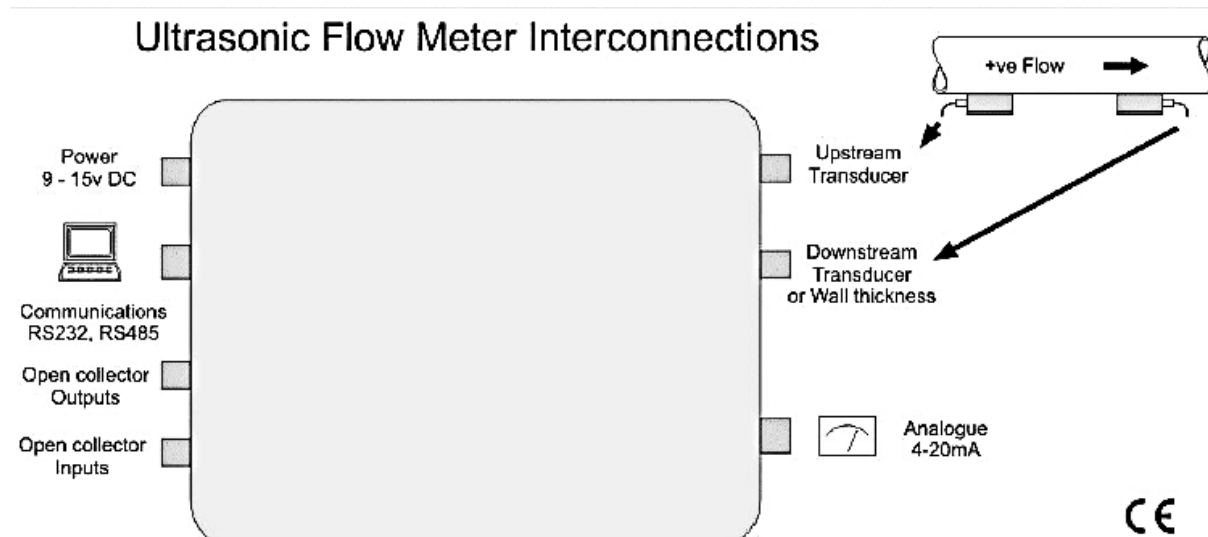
Ultrasonic Flow Meter Interconnections

+ve Flow

Power
9 - 15v DC

Communications
RS232, RS485

Open collector
Outputs

Open collector
Inputs

Upstream
Transducer

Downstream
Transducer
or Wall thickness

Analogue
4-20mA

CE